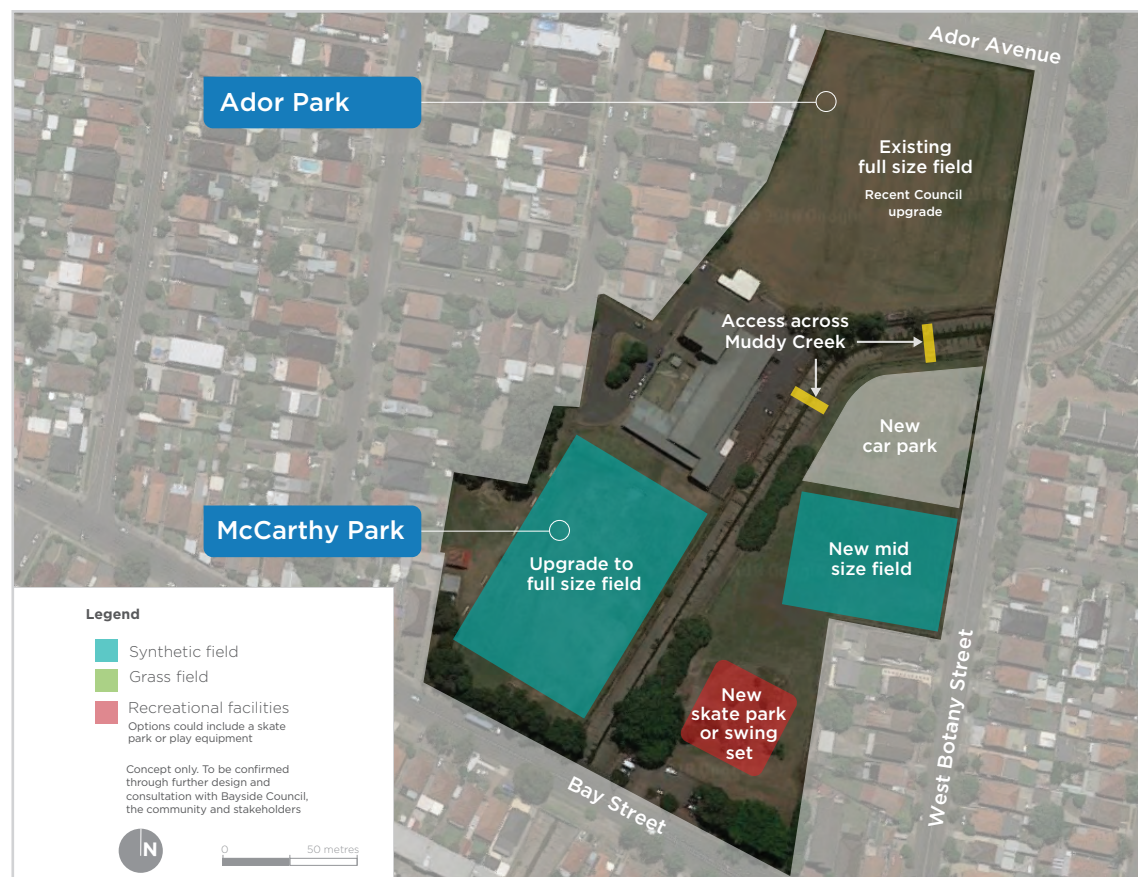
Ador Avenue

Ador Park

Existing full size field

Recent Council upgrade

Access across Muddy Creek

New car park

McCarthy Park

Upgrade to full size field

New mid size field

New skate park or swing set

Bay Street

West Botany Street

Legend

Synthetic field

Grass field

Recreational facilities
Options could include a skate park or play equipment

Concept only. To be confirmed through further design and consultation with Bayside Council, the community and stakeholders

N

0 50 metres